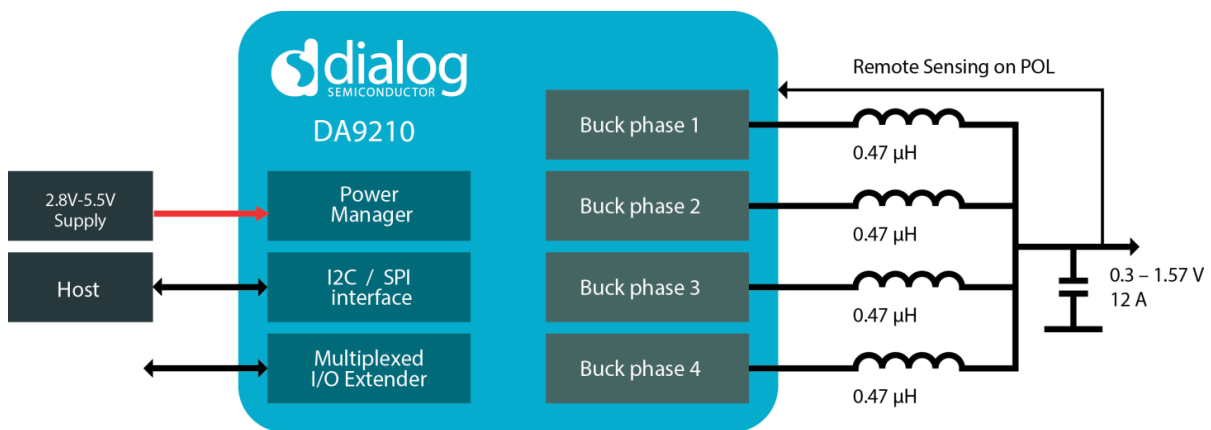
dialog
SEMICONDUCTOR

DA9210

Remote Sensing on POL

2.8V-5.5V Supply

Power Manager

Host

I2C / SPI interface

Multiplexed I/O Extender

Buck phase 1

0.47 µH

Buck phase 2

0.47 µH

Buck phase 3

0.47 µH

Buck phase 4

0.47 µH

0.3 – 1.57 V
12 A